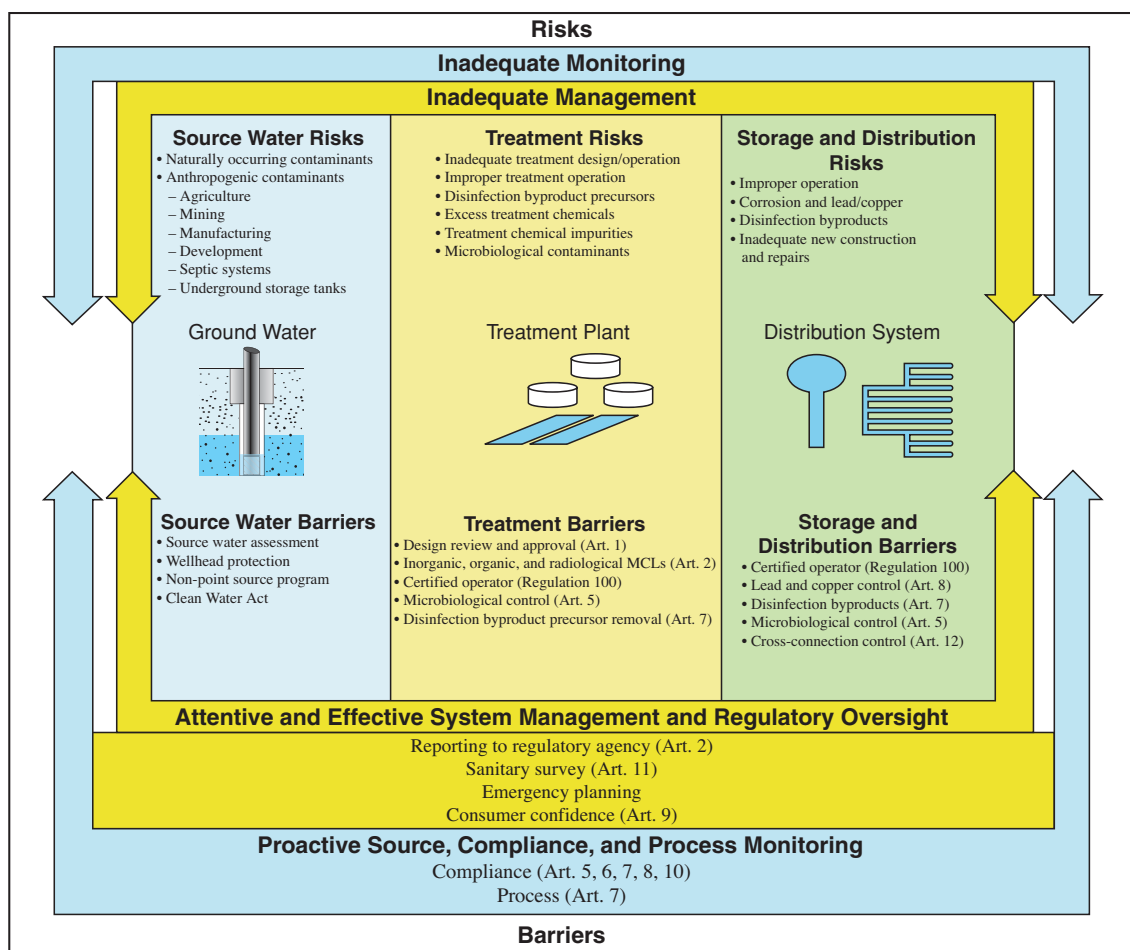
Risks

Inadequate Monitoring

Inadequate Management

Source Water Risks
• Naturally occurring contaminants
• Anthropogenic contaminants
– Agriculture
– Mining
– Manufacturing
– Development
– Septic systems
– Underground storage tanks

Ground Water

Source Water Barriers
• Source water assessment
• Wellhead protection
• Non-point source program
• Clean Water Act

Treatment Risks
• Inadequate treatment design/operation
• Improper treatment operation
• Disinfection byproduct precursors
• Excess treatment chemicals
• Treatment chemical impurities
• Microbiological contaminants

Treatment Plant

Treatment Barriers
• Design review and approval (Art. 1)
• Inorganic, organic, and radiological MCLs (Art. 2)
• Certified operator (Regulation 100)
• Microbiological control (Art. 5)
• Disinfection byproduct precursor removal (Art. 7)

Storage and Distribution Risks
• Improper operation
• Corrosion and lead/copper
• Disinfection byproducts
• Inadequate new construction and repairs

Distribution System

Storage and Distribution Barriers
• Certified operator (Regulation 100)
• Lead and copper control (Art. 8)
• Disinfection byproducts (Art. 7)
• Microbiological control (Art. 5)
• Cross-connection control (Art. 12)

Attentive and Effective System Management and Regulatory Oversight
Reporting to regulatory agency (Art. 2)
Sanitary survey (Art. 11)
Emergency planning
Consumer confidence (Art. 9)

Proactive Source, Compliance, and Process Monitoring
Compliance (Art. 5, 6, 7, 8, 10)
Process (Art. 7)

Barriers